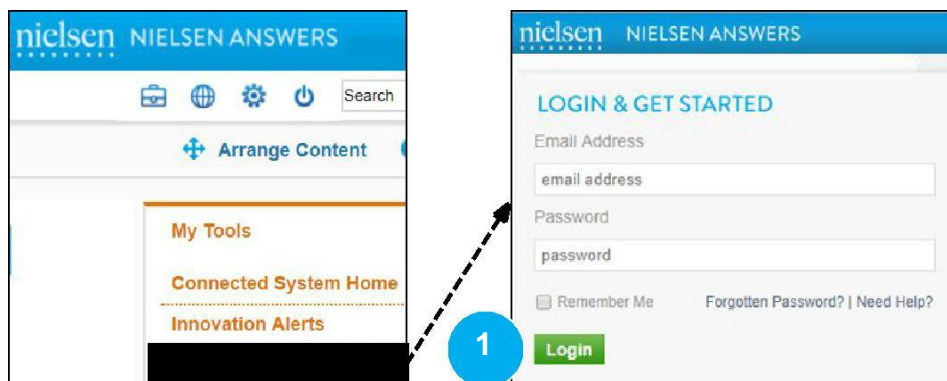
nielsen NIELSEN ANSWERS

Search

Arrange Content

My Tools

Connected System Home

Innovation Alerts

nielsen NIELSEN ANSWERS

LOGIN & GET STARTED

Email Address

email address

Password

password

Remember Me

Forgotten Password? | Need Help?

1

Login